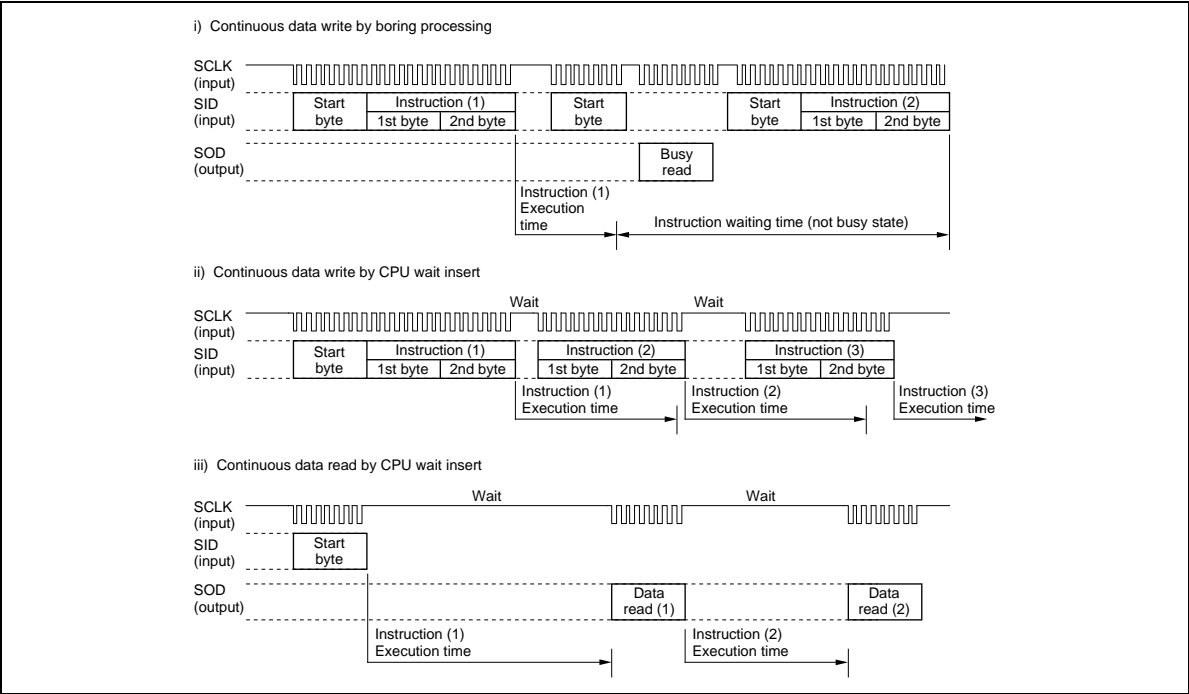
i) Continuous data write by boring processing

SCLK (input)

SID (input)

Start byte

Instruction (1)

1st byte

2nd byte

Start byte

Start byte

Instruction (2)

1st byte

2nd byte

SOD (output)

Busy read

Instruction (1) Execution time

Instruction waiting time (not busy state)

ii) Continuous data write by CPU wait insert

Wait

Wait

SCLK (input)

SID (input)

Start byte

Instruction (1)

1st byte

2nd byte

Instruction (2)

1st byte

2nd byte

Instruction (3)

1st byte

2nd byte

Instruction (1) Execution time

Instruction (2) Execution time

Instruction (3) Execution time

iii) Continuous data read by CPU wait insert

Wait

Wait

SCLK (input)

SID (input)

Start byte

SOD (output)

Data read (1)

Data read (2)

Instruction (1) Execution time

Instruction (2) Execution time